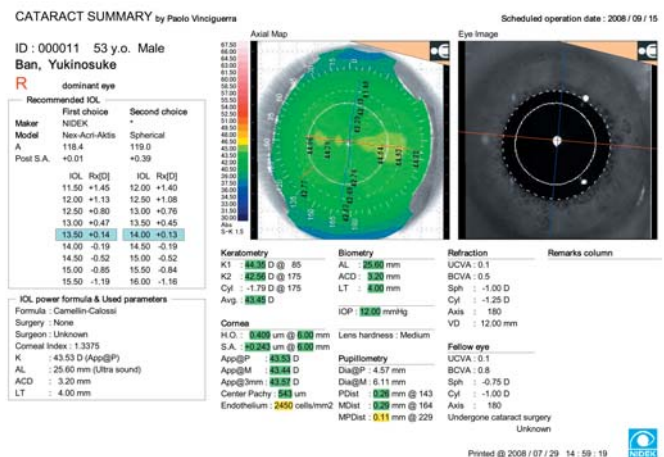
CATARACT SUMMARY by Paolo Vinciguerra

Scheduled operation date : 2008 / 09 / 15

ID : 000011 53 y.o. Male
Ban, Yukinosuke

R dominant eye

Recommended IOL

| | First choice | Second choice |
|---|---|---|
| Maker | NIDEK | * |
| Model | Nex-Acri-Aktis | Spherical |
| A | 118.4 | 119.0 |
| Post S.A. | +0.01 | +0.39 |

| IOL | Rx[D] | IOL | Rx[D] |
|---|---|---|---|
| 11.50 | +1.45 | 12.00 | +1.40 |
| 12.00 | +1.13 | 12.50 | +1.08 |
| 12.50 | +0.80 | 13.00 | +0.76 |
| 13.00 | +0.47 | 13.50 | +0.45 |
| 13.50 | +0.14 | 14.00 | +0.13 |
| 14.00 | -0.19 | 14.50 | -0.19 |
| 14.50 | -0.52 | 15.00 | -0.52 |
| 15.00 | -0.85 | 15.50 | -0.84 |
| 15.50 | -1.19 | 16.00 | -1.16 |

IOL power formula & Used parameters
Formula : Camellin-Calossi
Surgery : None
Surgeon : Unknown
Corneal Index : 1.3375
K : 43.53 D (App@P)
AL : 25.60 mm (Ultra sound)
ACD : 3.20 mm
LT : 4.00 mm

Axial Map

Eye Image

Keratometry
K1 : 44.35 D @ 85
K2 : 42.56 D @ 175
Cyl : -1.79 D @ 175
Avg. : 43.45 D

Cornea
H.O. : 0.409 um @ 6.00 mm
S.A. : +0.243 um @ 6.00 mm
App@P : 43.53 D
App@M : 43.44 D
App@3mm : 43.57 D
Center Pachy : 543 um
Endothelium : 2450 cells/mm2

Biometry
AL : 25.60 mm
ACD : 3.20 mm
LT : 4.00 mm

IOP : 12.00 mmHg

Lens hardness : Medium

Pupillometry
Dia@P : 4.57 mm
Dia@M : 6.11 mm
PDist : 0.26 mm @ 143
MDist : 0.29 mm @ 164
MPDist : 0.11 mm @ 229

Refraction
UCVA : 0.1
BCVA : 0.5
Sph : -1.00 D
Cyl : -1.25 D
Axis : 180
VD : 12.00 mm

Fellow eye
UCVA : 0.1
BCVA : 0.8
Sph : -0.75 D
Cyl : -1.00 D
Axis : 180
Undergone cataract surgery
Unknown

Remarks column

Printed @ 2008 / 07 / 29 14 : 59 : 19

NIDEK